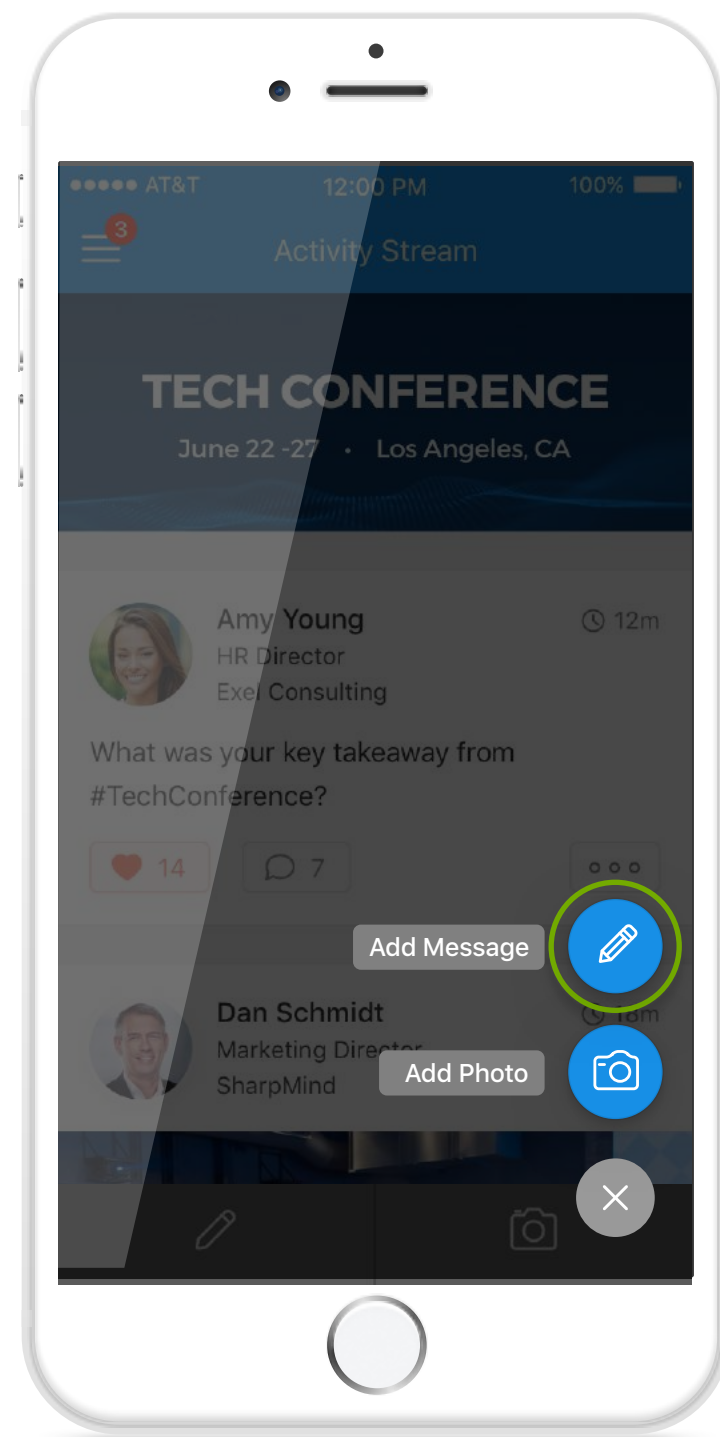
●●●●● AT&T 12:00 PM 100%

3

Activity Stream

TECH CONFERENCE

June 22 -27 • Los Angeles, CA

Amy Young
HR Director
Exel Consulting

12m

What was your key takeaway from #TechConference?

14

7

Add Message

Dan Schmidt
Marketing Director
SharpMind

18m

Add Photo